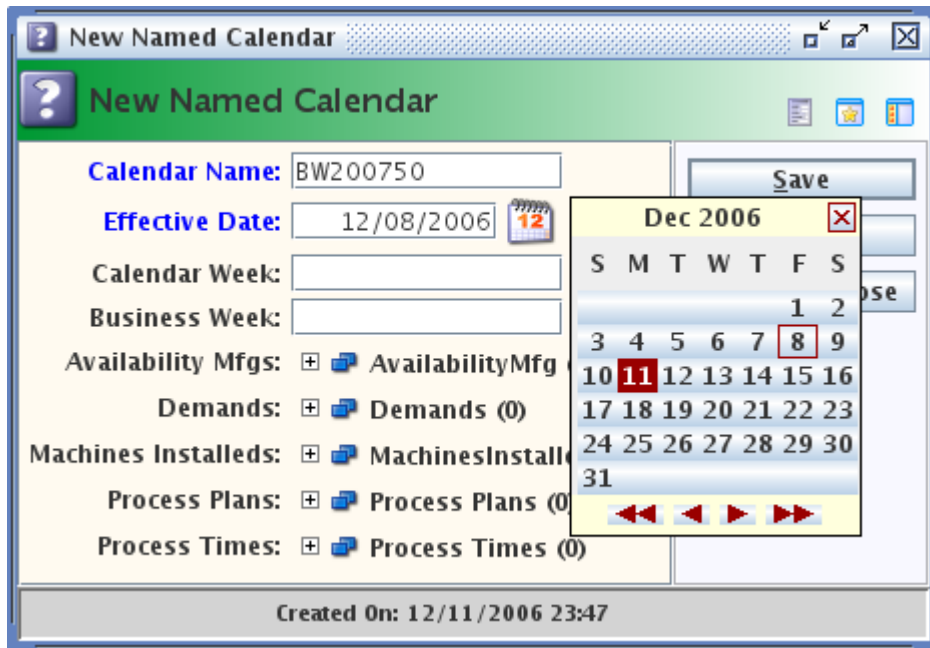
New Named Calendar

New Named Calendar

Calendar Name: BW200750

Effective Date: 12/08/2006

12

Calendar Week:

Business Week:

Availability Mfgs: AvailabilityMfg

Demands: Demands (0)

Machines Installeds: MachinesInstalle

Process Plans: Process Plans (0)

Process Times: Process Times (0)

Save

ose

Dec 2006

| S | M | T | W | T | F | S |
|---|---|---|---|---|---|---|
| | | | | | 1 | 2 |
| 3 | 4 | 5 | 6 | 7 | 8 | 9 |
| 10 | 11 | 12 | 13 | 14 | 15 | 16 |
| 17 | 18 | 19 | 20 | 21 | 22 | 23 |
| 24 | 25 | 26 | 27 | 28 | 29 | 30 |
| 31 | | | | | | |

Created On: 12/11/2006 23:47